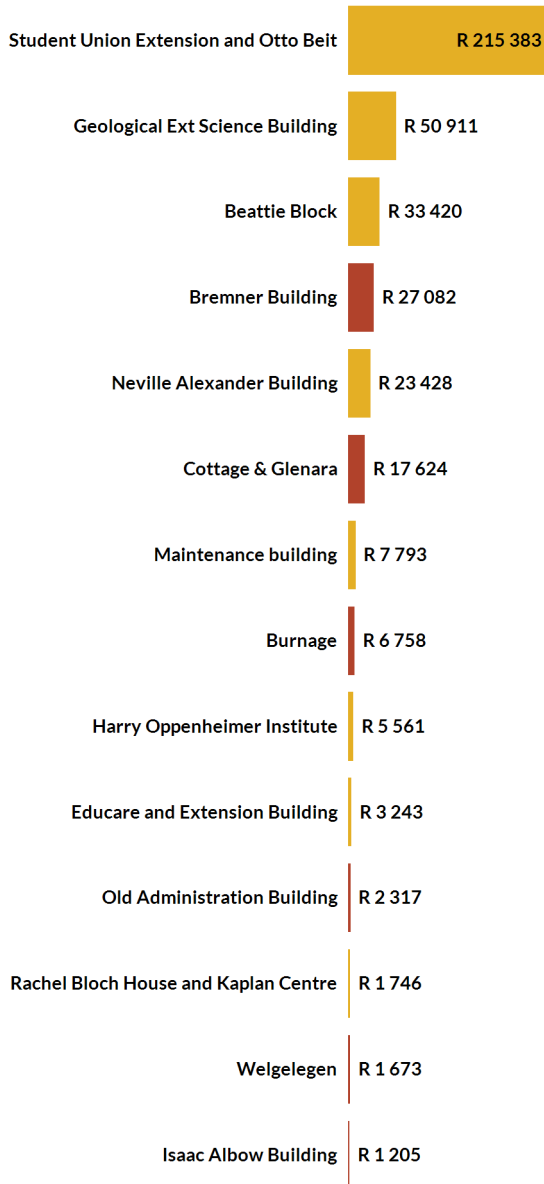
Student Union Extension and Otto Beit R 215 383

Geological Ext Science Building R 50 911

Beattie Block R 33 420

Bremner Building R 27 082

Neville Alexander Building R 23 428

Cottage & Glenara R 17 624

Maintenance building R 7 793

Burnage R 6 758

Harry Oppenheimer Institute R 5 561

Educare and Extension Building R 3 243

Old Administration Building R 2 317

Rachel Bloch House and Kaplan Centre R 1 746

Welgelegen R 1 673

Isaac Albow Building R 1 205